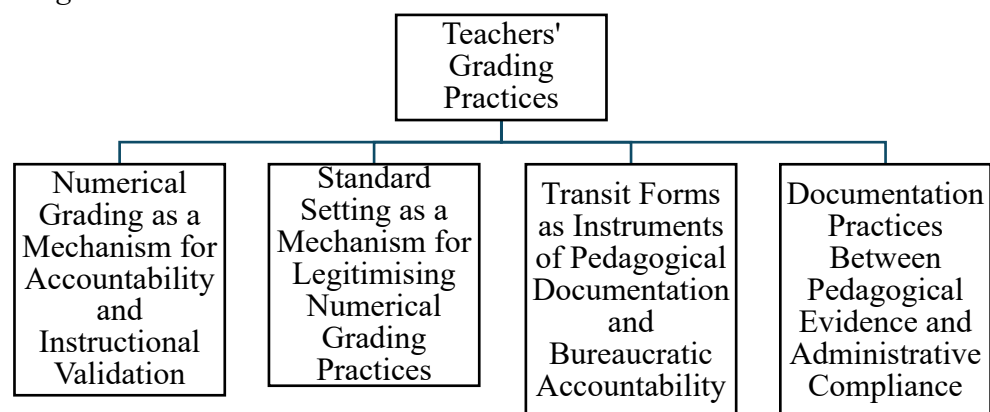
Teachers' Grading Practices

Numerical Grading as a Mechanism for Accountability and Instructional Validation

Standard Setting as a Mechanism for Legitimising Numerical Grading Practices

Transit Forms as Instruments of Pedagogical Documentation and Bureaucratic Accountability

Documentation Practices Between Pedagogical Evidence and Administrative Compliance